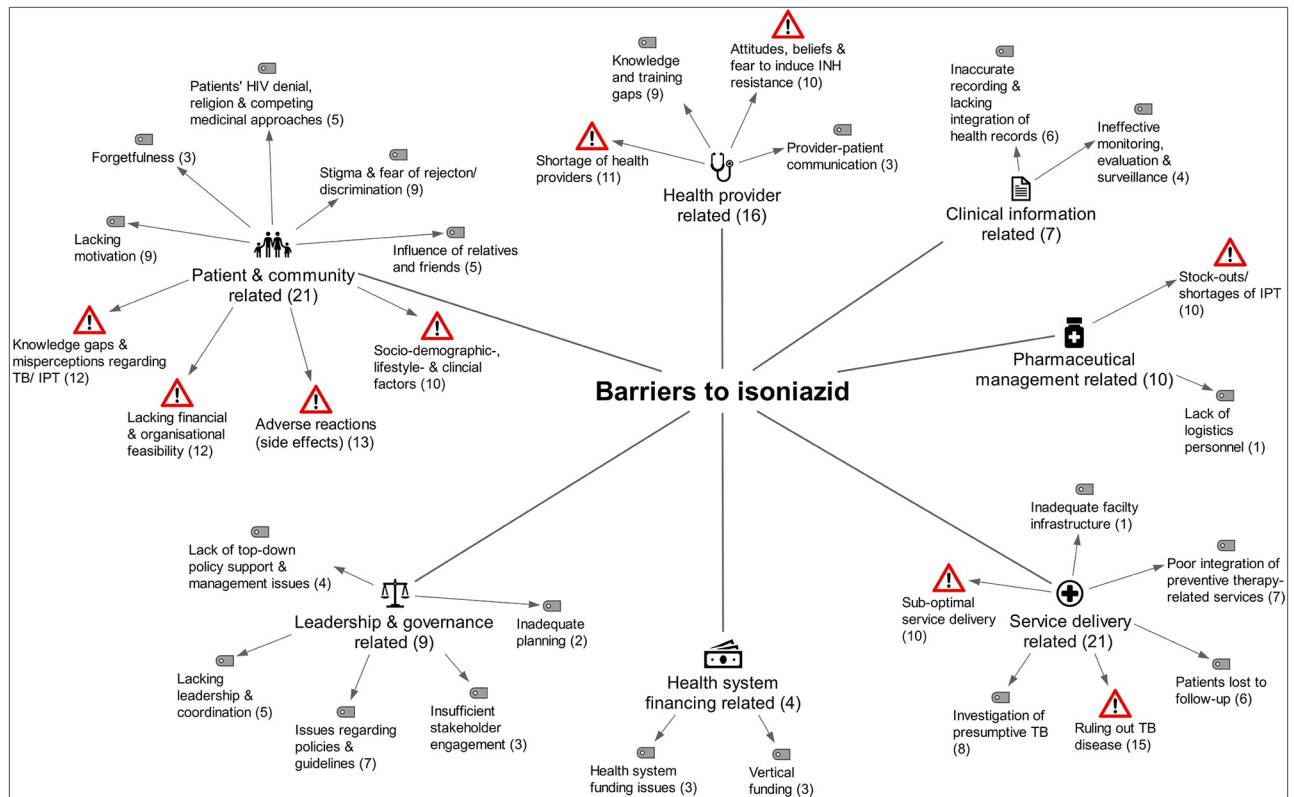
Barriers to isoniazid

Patient & community related (21)

Patients' HIV denial, religion & competing medicinal approaches (5)

Forgetfulness (3)

Stigma & fear of rejecton/ discrimination (9)

Lacking motivation (9)

Influence of relatives and friends (5)

Knowledge gaps & misperceptions regarding TB/ IPT (12)

Lacking financial & organisational feasibility (12)

Adverse reactions (side effects) (13)

Socio-demographic-, lifestyle- & clincial factors (10)

Health provider related (16)

Knowledge and training gaps (9)

Attitudes, beliefs & fear to induce INH resistance (10)

Shortage of health providers (11)

Provider-patient communication (3)

Clinical information related (7)

Inaccurate recording & lacking integration of health records (6)

Ineffective monitoring, evaluation & surveillance (4)

Pharmaceutical management related (10)

Stock-outs/ shortages of IPT (10)

Lack of logistics personnel (1)

Leadership & governance related (9)

Lack of top-down policy support & management issues (4)

Inadequate planning (2)

Lacking leadership & coordination (5)

Issues regarding policies & guidelines (7)

Insufficient stakeholder engagement (3)

Health system financing related (4)

Health system funding issues (3)

Vertical funding (3)

Service delivery related (21)

Inadequate facilty infrastructure (1)

Poor integration of preventive therapy-related services (7)

Sub-optimal service delivery (10)

Patients lost to follow-up (6)

Investigation of presumptive TB (8)

Ruling out TB disease (15)